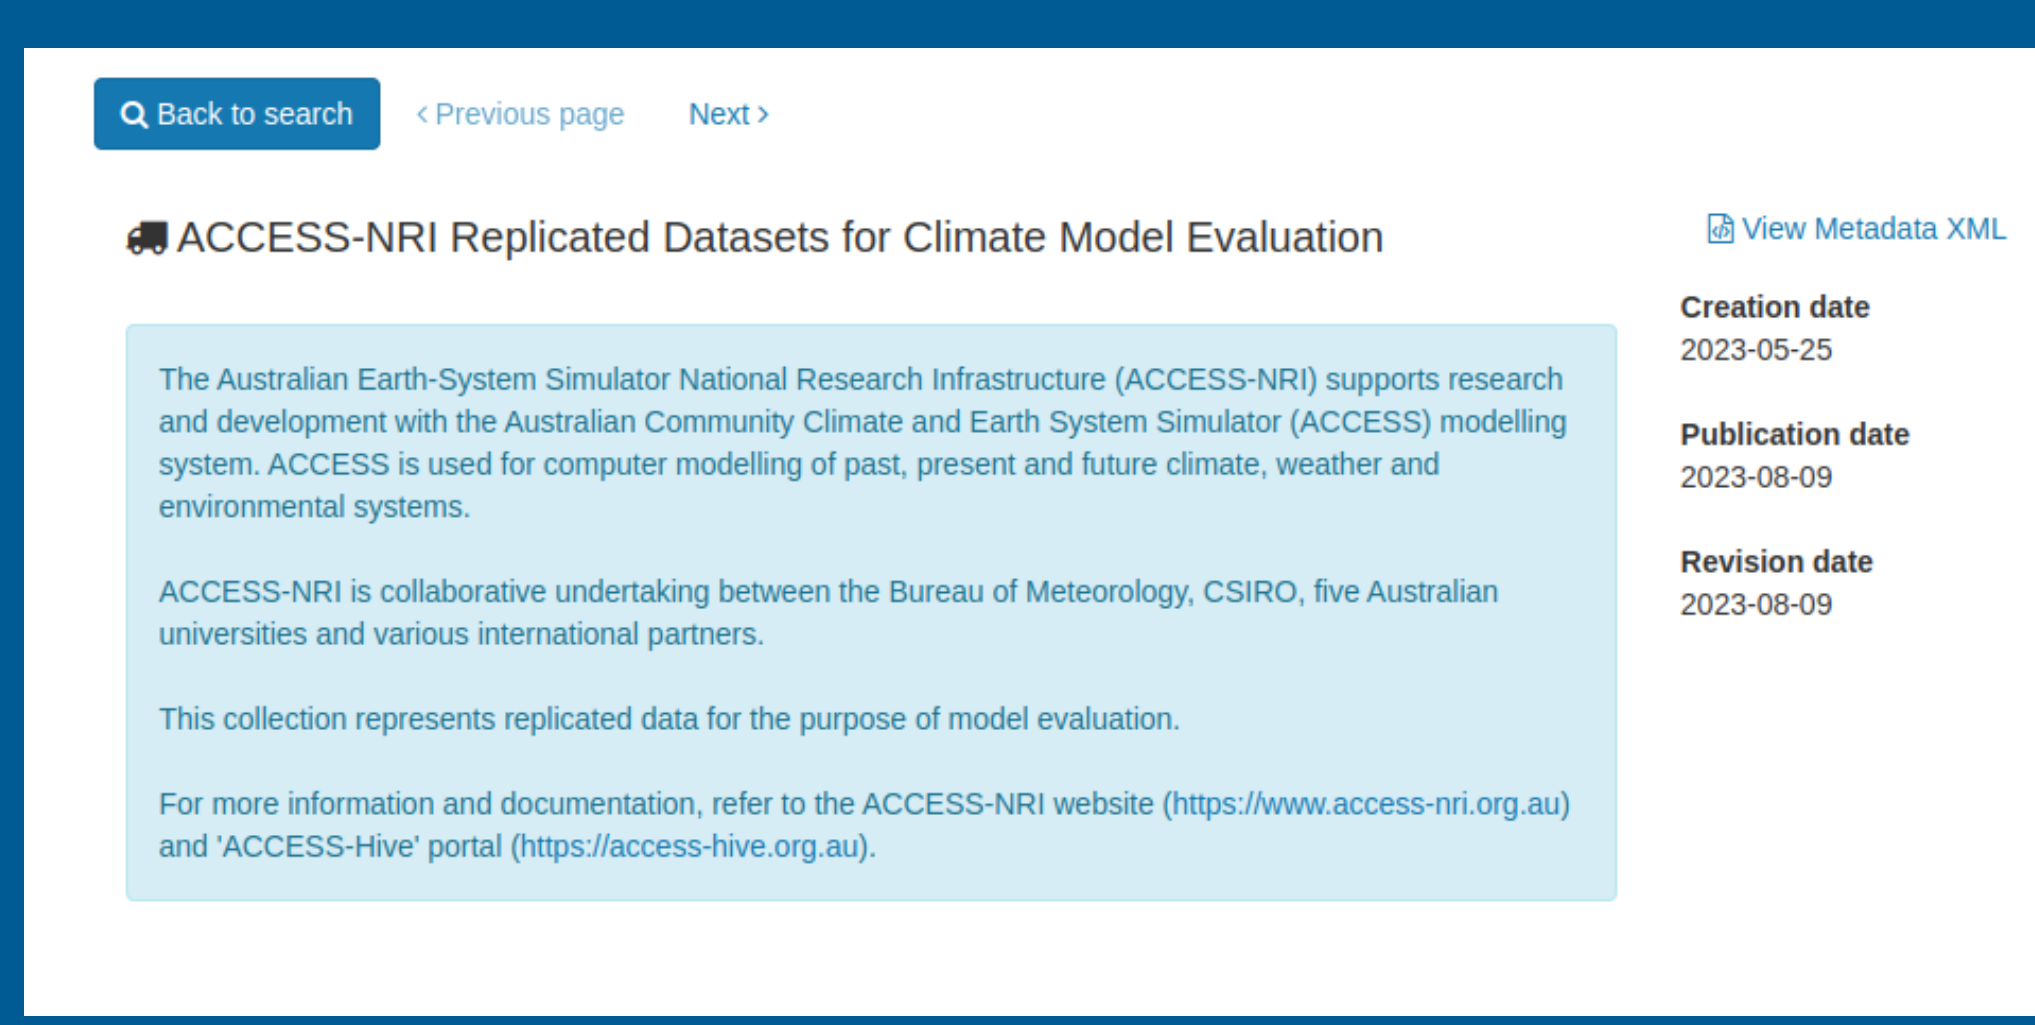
Back to search
‹ Previous page
Next ›

ACCESS-NRI Replicated Datasets for Climate Model Evaluation

View Metadata XML

The Australian Earth-System Simulator National Research Infrastructure (ACCESS-NRI) supports research and development with the Australian Community Climate and Earth System Simulator (ACCESS) modelling system. ACCESS is used for computer modelling of past, present and future climate, weather and environmental systems.

ACCESS-NRI is collaborative undertaking between the Bureau of Meteorology, CSIRO, five Australian universities and various international partners.

This collection represents replicated data for the purpose of model evaluation.

For more information and documentation, refer to the ACCESS-NRI website (https://www.access-nri.org.au) and 'ACCESS-Hive' portal (https://access-hive.org.au).

Creation date
2023-05-25

Publication date
2023-08-09

Revision date
2023-08-09